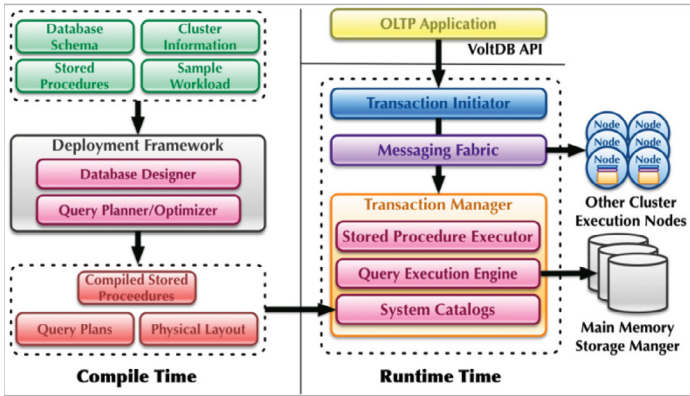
Database Schema

Cluster Information

Stored Procedures

Sample Workload

Deployment Framework

Database Designer

Query Planner/Optimizer

Compiled Stored Proceedures

Query Plans

Physical Layout

Compile Time

OLTP Application

VoltDB API

Transaction Initiator

Messaging Fabric

Transaction Manager

Stored Procedure Executor

Query Execution Engine

System Catalogs

Runtime Time

Node

Node

Node

Node

Node

Node

Other Cluster Execution Nodes

Main Memory Storage Manger